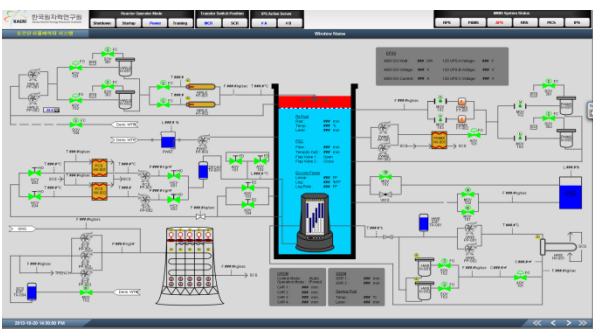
KAERI 한국원자력연구원

Reactor Operation Mode
Shutdown Startup Power Training

Transfer Switch Position
MCR SCR

SPS Action Select
FA KS

MMIS System Status
RPS PAMS APS RRS PICS IPS

Window Name

2013-10-20 14:30:00 PM